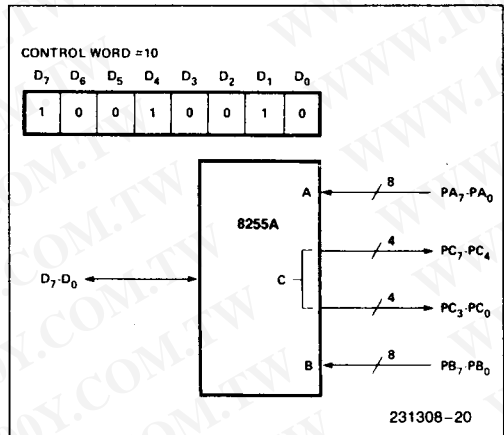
CONTROL WORD #10

| $D_7$ | $D_6$ | $D_5$ | $D_4$ | $D_3$ | $D_2$ | $D_1$ | $D_0$ |
|---|---|---|---|---|---|---|---|
| 1 | 0 | 0 | 1 | 0 | 0 | 1 | 0 |

8255A

A

C

B

$D_7 \cdot D_0$

8

$PA_7 \cdot PA_0$

4

$PC_7 \cdot PC_4$

4

$PC_3 \cdot PC_0$

8

$PB_7 \cdot PB_0$

231308–20